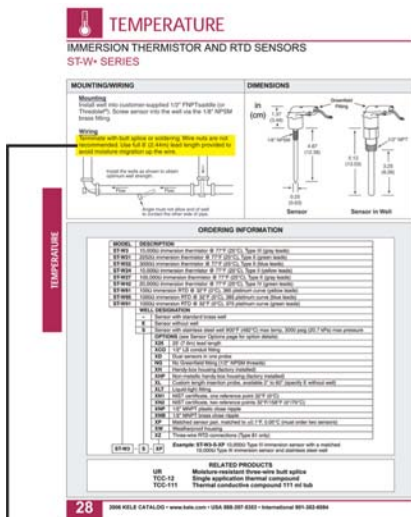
TEMPERATURE

IMMERSION THERMISTOR AND RTD SENSORS

ST-W• SERIES

MOUNTING/WIRING

Mounting

Install well into customer-supplied 1/2" FNPT saddle (or Threadolet®). Screw sensor into the well via the 1/8" NPSM brass fitting.

Wiring

Terminate with butt splice or soldering. Wire nuts are not recommended. Use full 8' (2.44m) lead length provided to avoid moisture migration up the wire.

DIMENSIONS

in (cm)

Sensor

Sensor in Well

TEMPERATURE

ORDERING INFORMATION

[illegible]

RELATED PRODUCTS

UR Moisture-resistant three-wire butt splice

TCC-12 Single application thermal compound

TCC-111 Thermal conductive compound 111 ml tub

28 2006 KELE CATALOG • www.kele.com • USA 888-397-5353 • International 901-382-6084